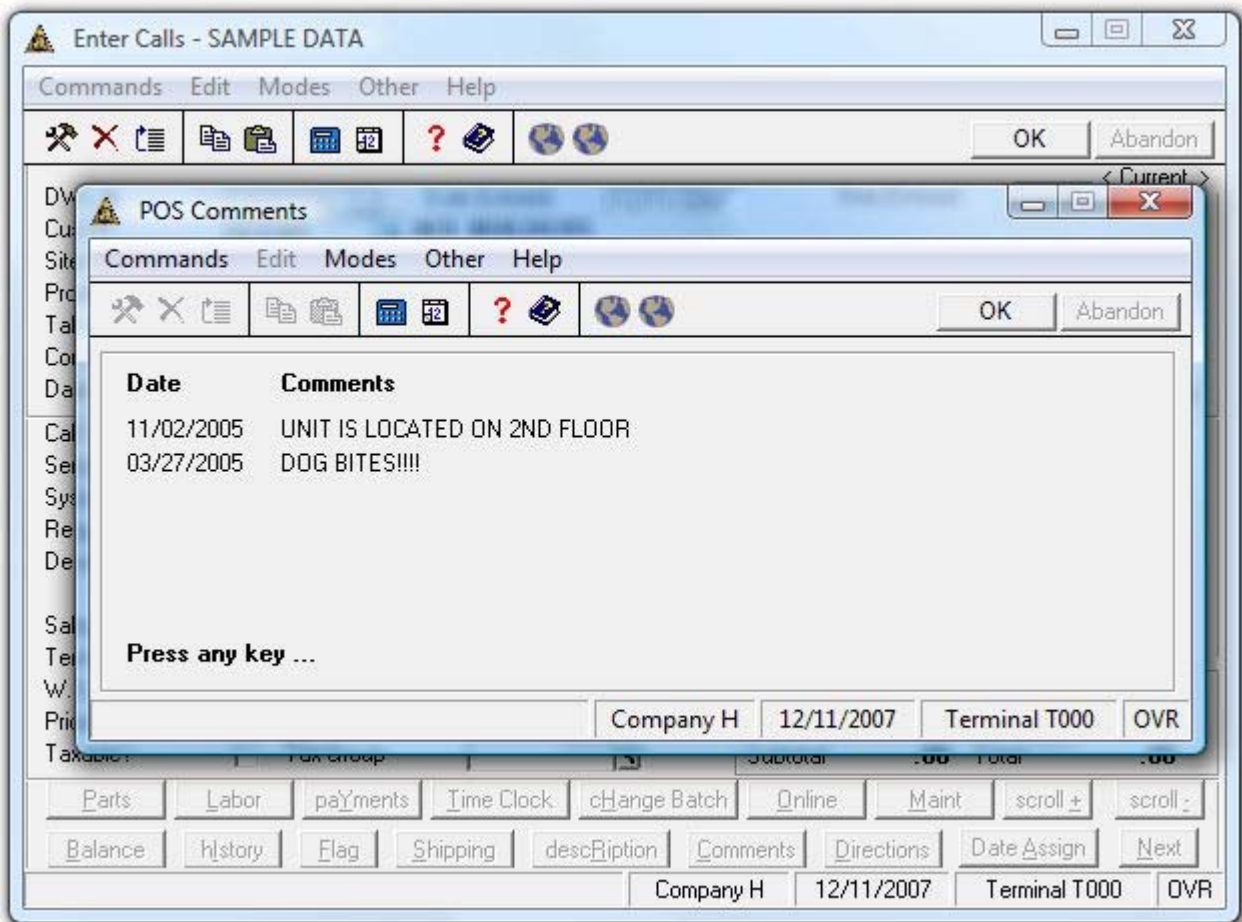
Enter Calls - SAMPLE DATA

Commands Edit Modes Other Help

OK Abandon

< Current >

DV
Cu
Site
Pro
Tal
Co
Da
Cal
Ser
Sys
Re
De
Sal
Ter
W.
Pri
Taxable?

POS Comments

Commands Edit Modes Other Help

OK Abandon

| Date | Comments |
|---|---|
| 11/02/2005 | UNIT IS LOCATED ON 2ND FLOOR |
| 03/27/2005 | DOG BITES!!!! |

Press any key ...

Company H | 12/11/2007 | Terminal T000 | OVR

Tax Group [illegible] Subtotal .00 Total .00

Parts | Labor | paYments | Time Clock | cHange Batch | Online | Maint | scroll + | scroll -

Balance | hIstory | Flag | Shipping | descRiption | Comments | Directions | Date Assign | Next

Company H | 12/11/2007 | Terminal T000 | OVR